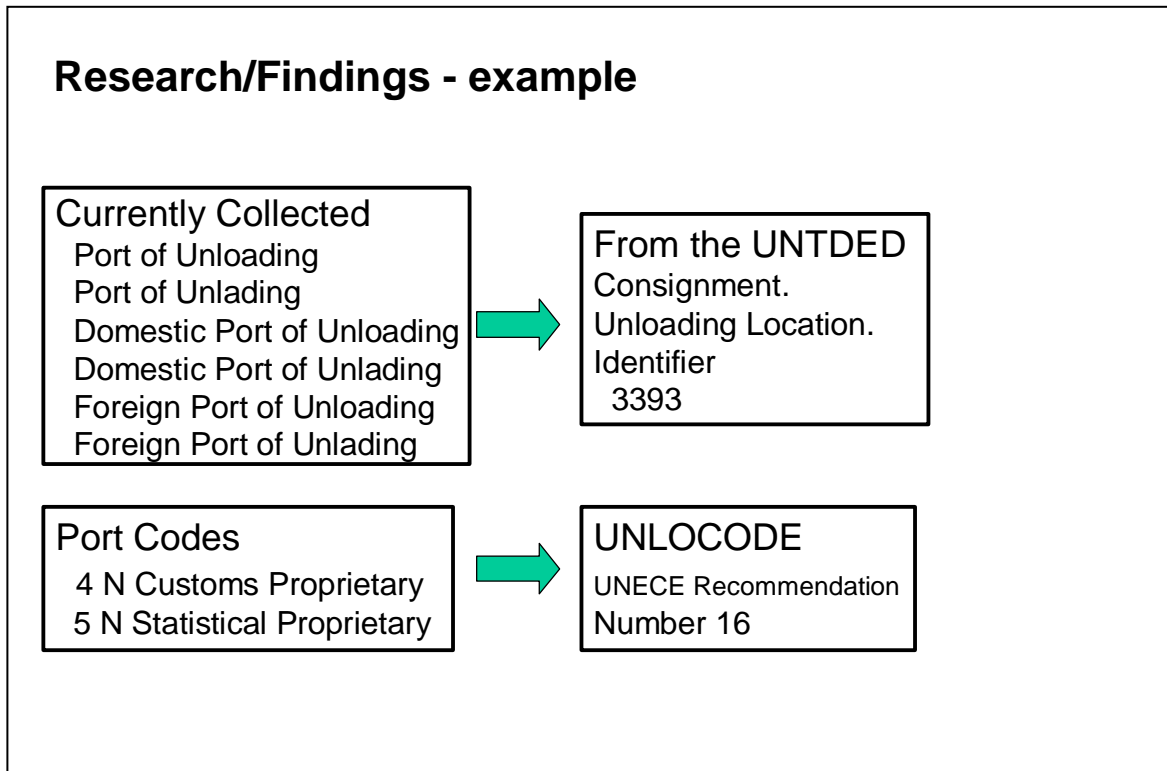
Research/Findings - example

Currently Collected
Port of Unloading
Port of Unlading
Domestic Port of Unloading
Domestic Port of Unlading
Foreign Port of Unloading
Foreign Port of Unlading

From the UNTDED
Consignment.
Unloading Location.
Identifier
3393

Port Codes
4 N Customs Proprietary
5 N Statistical Proprietary

UNLOCODE
UNECE Recommendation
Number 16